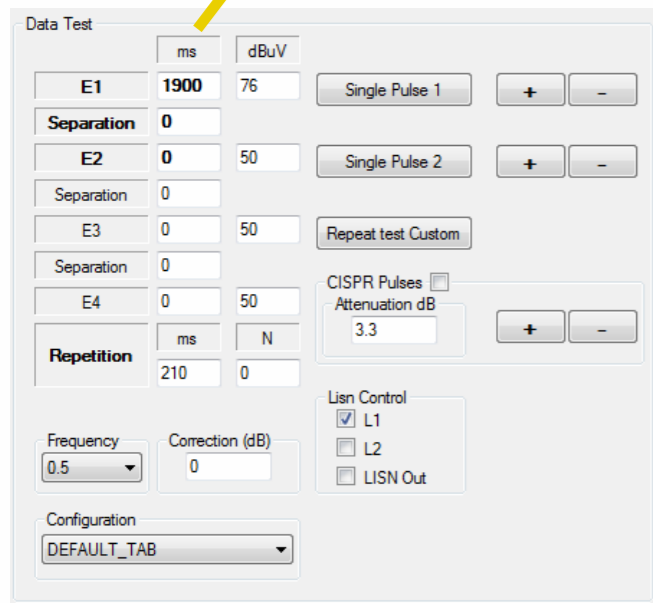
Data Test

| | ms | dBuV |
|---|---|---|
| E1 | 1900 | 76 |
| Separation | 0 | |
| E2 | 0 | 50 |
| Separation | 0 | |
| E3 | 0 | 50 |
| Separation | 0 | |
| E4 | 0 | 50 |
| Repetition | ms | N |
| | 210 | 0 |

Single Pulse 1
+
-

Single Pulse 2
+
-

Repeat test Custom

CISPR Pulses
Attenuation dB
3.3
+
-

Lisn Control
L1
L2
LISN Out

Frequency
0.5

Correction (dB)
0

Configuration
DEFAULT_TAB